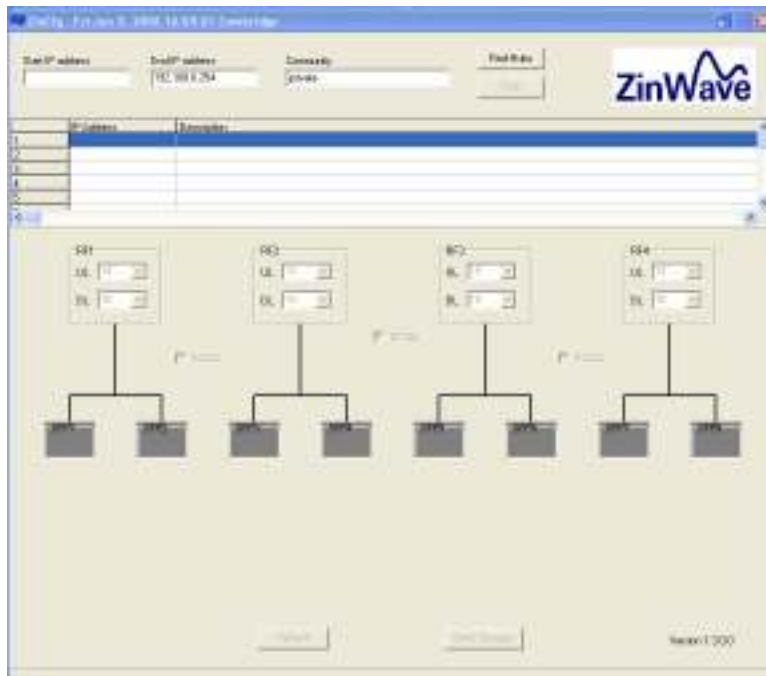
ZMCfg - Fri Jun 2, 2006 16:53:21 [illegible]

Start IP address

End IP address
192.168.0.254

Community
private

Find Hubs

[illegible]

ZinWave

| | IP Address | Description |
|---|---|---|
| 1 | | |
| 2 | | |
| 3 | | |
| 4 | | |
| 5 | | |

RF1
UL
DL

RF2
UL
DL

RF3
UL
DL

RF4
UL
DL

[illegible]

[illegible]

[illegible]

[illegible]

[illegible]

Version 1.3.0.0